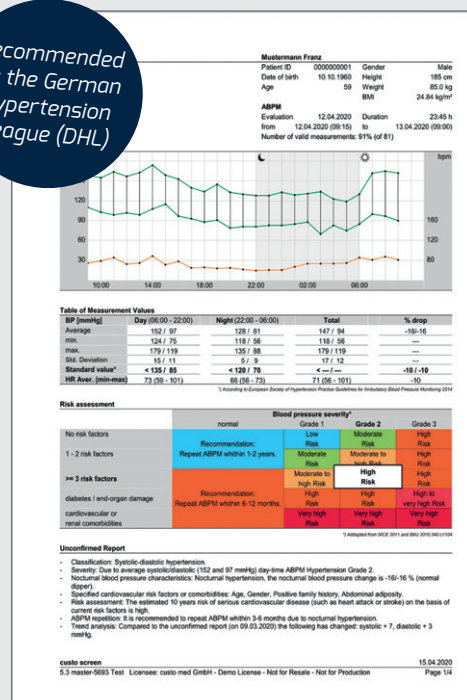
ecommended
the German
ypertension
ague (DHL)

Mustermann Franz

| Patient ID | 0000000001 | Gender | Male |
|---|---|---|---|
| Date of birth | 10.10.1960 | Height | 185 cm |
| Age | 59 | Weight | 85.0 kg |
| | | BMI | 24.84 kg/m² |

ABPM

| Evaluation | 12.04.2020 | Duration | 23:45 h |
|---|---|---|---|
| from | 12.04.2020 (09:15) | to | 13.04.2020 (09:00) |

Number of valid measurements: 91% (of 81)

bpm
120
90
60
30
160
120
80
10:00 14:00 18:00 22:00 02:00 06:00

Table of Measurement Values

| BP [mmHg] | Day (06:00 - 22:00) | Night (22:00 - 06:00) | Total | % drop |
|---|---|---|---|---|
| Average | 152 / 97 | 128 / 81 | 147 / 94 | -16/-16 |
| min. | 124 / 75 | 118 / 56 | 118 / 56 | --- |
| max. | 179 / 119 | 135 / 88 | 179 / 119 | --- |
| Std. Deviation | 15 / 11 | 5 / 9 | 17 / 12 | --- |
| Standard value¹ | < 135 / 85 | < 120 / 70 | < --- / --- | -10 / -10 |
| HR Aver. (min-max) | 73 (59 - 101) | 66 (56 - 73) | 71 (56 - 101) | -10 |

¹) According to European Society of Hypertension Practice Guidelines for Ambulatory Blood Pressure Monitoring 2014

Risk assessment

| | Blood pressure severity¹ | | | |
|---|---|---|---|---|
| | normal | Grade 1 | Grade 2 | Grade 3 |
| No risk factors | Recommendation: Repeat ABPM whithin 1-2 years. | Low Risk | Moderate Risk | High Risk |
| 1 - 2 risk factors | | Moderate Risk | Moderate to high Risk | High Risk |
| >= 3 risk factors | Recommendation: Repeat ABPM whithin 6-12 months. | Moderate to high Risk | High Risk | High Risk |
| diabetes / end-organ damage | | High Risk | High Risk | High to very high Risk |
| cardiovascular or renal comorbidities | | Very high Risk | Very high Risk | Very high Risk |

¹) Adapted from NICE 2011 and BMJ 2010;340:c1104

Unconfirmed Report

- Classification: Systolic-diastolic hypertension.
- Severity: Due to average systolic/diastolic (152 and 97 mmHg) day-time ABPM Hypertension Grade 2.
- Nocturnal blood pressure characteristics: Nocturnal hypertension, the nocturnal blood pressure change is -16/-16 % (normal dipper).
- Specified cardiovascular risk factors or comorbidities: Age, Gender, Positive family history, Abdominal adiposity.
- Risk assessment: The estimated 10 years risk of serious cardiovascular disease (such as heart attack or stroke) on the basis of current risk factors is high.
- ABPM repetition: It is recommended to repeat ABPM whithin 3-6 months due to nocturnal hypertension.
- Trend analysis: Compared to the unconfirmed report (on 09.03.2020) the following has changed: systolic + 7, diastolic + 3 mmHg.

custo screen 15.04.2020
5.3 master-5693 Test Licensee: custo med GmbH - Demo License - Not for Resale - Not for Production Page 1/4